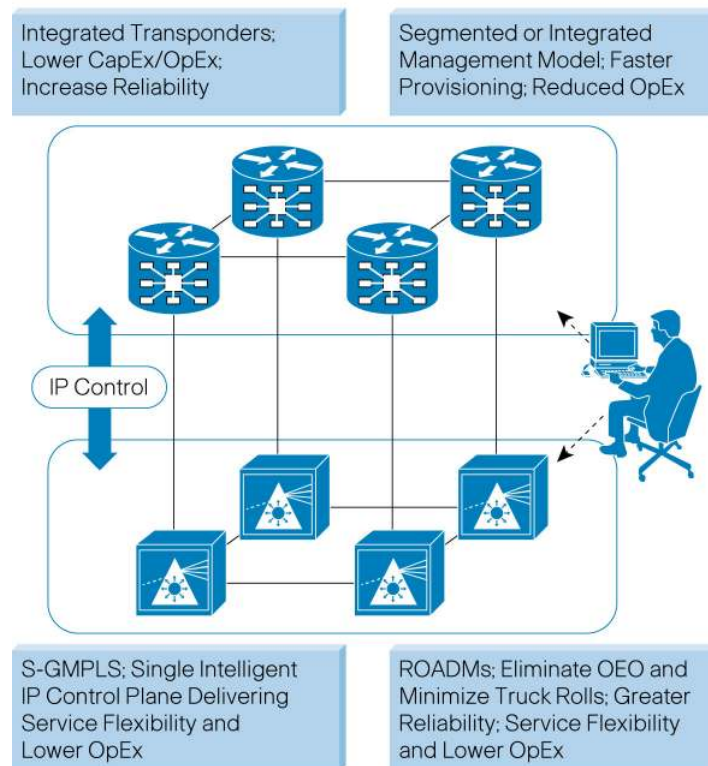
Integrated Transponders; Lower CapEx/OpEx; Increase Reliability

Segmented or Integrated Management Model; Faster Provisioning; Reduced OpEx

IP Control

S-GMPLS; Single Intelligent IP Control Plane Delivering Service Flexibility and Lower OpEx

ROADMs; Eliminate OEO and Minimize Truck Rolls; Greater Reliability; Service Flexibility and Lower OpEx